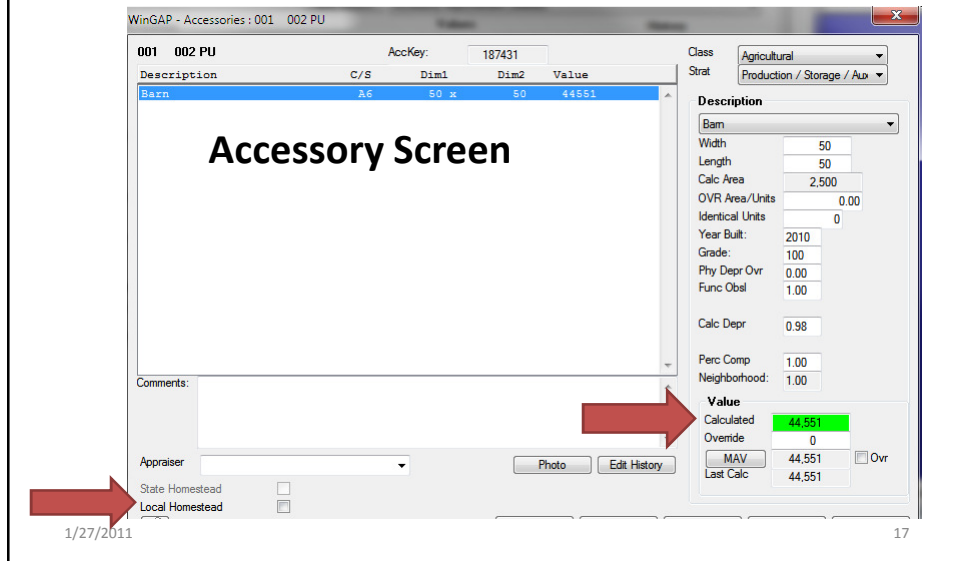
WinGAP - Accessories : 001 002 PU

001 002 PU

AccKey: 187431

Class Agricultural

Strat Production / Storage / Aux

| Description | C/S | Dim1 | Dim2 | Value |
|---|---|---|---|---|
| Barn | A6 | 50 x | 50 | 44551 |

Accessory Screen

Description

Barn

Width 50

Length 50

Calc Area 2,500

OVR Area/Units 0.00

Identical Units 0

Year Built: 2010

Grade: 100

Phy Depr Ovr 0.00

Func Obsl 1.00

Calc Depr 0.98

Perc Comp 1.00

Neighborhood: 1.00

Value

Calculated 44,551

Override 0

MAV 44,551 Ovr

Last Calc 44,551

Comments:

Appraiser

Photo

Edit History

State Homestead

Local Homestead

1/27/2011

17